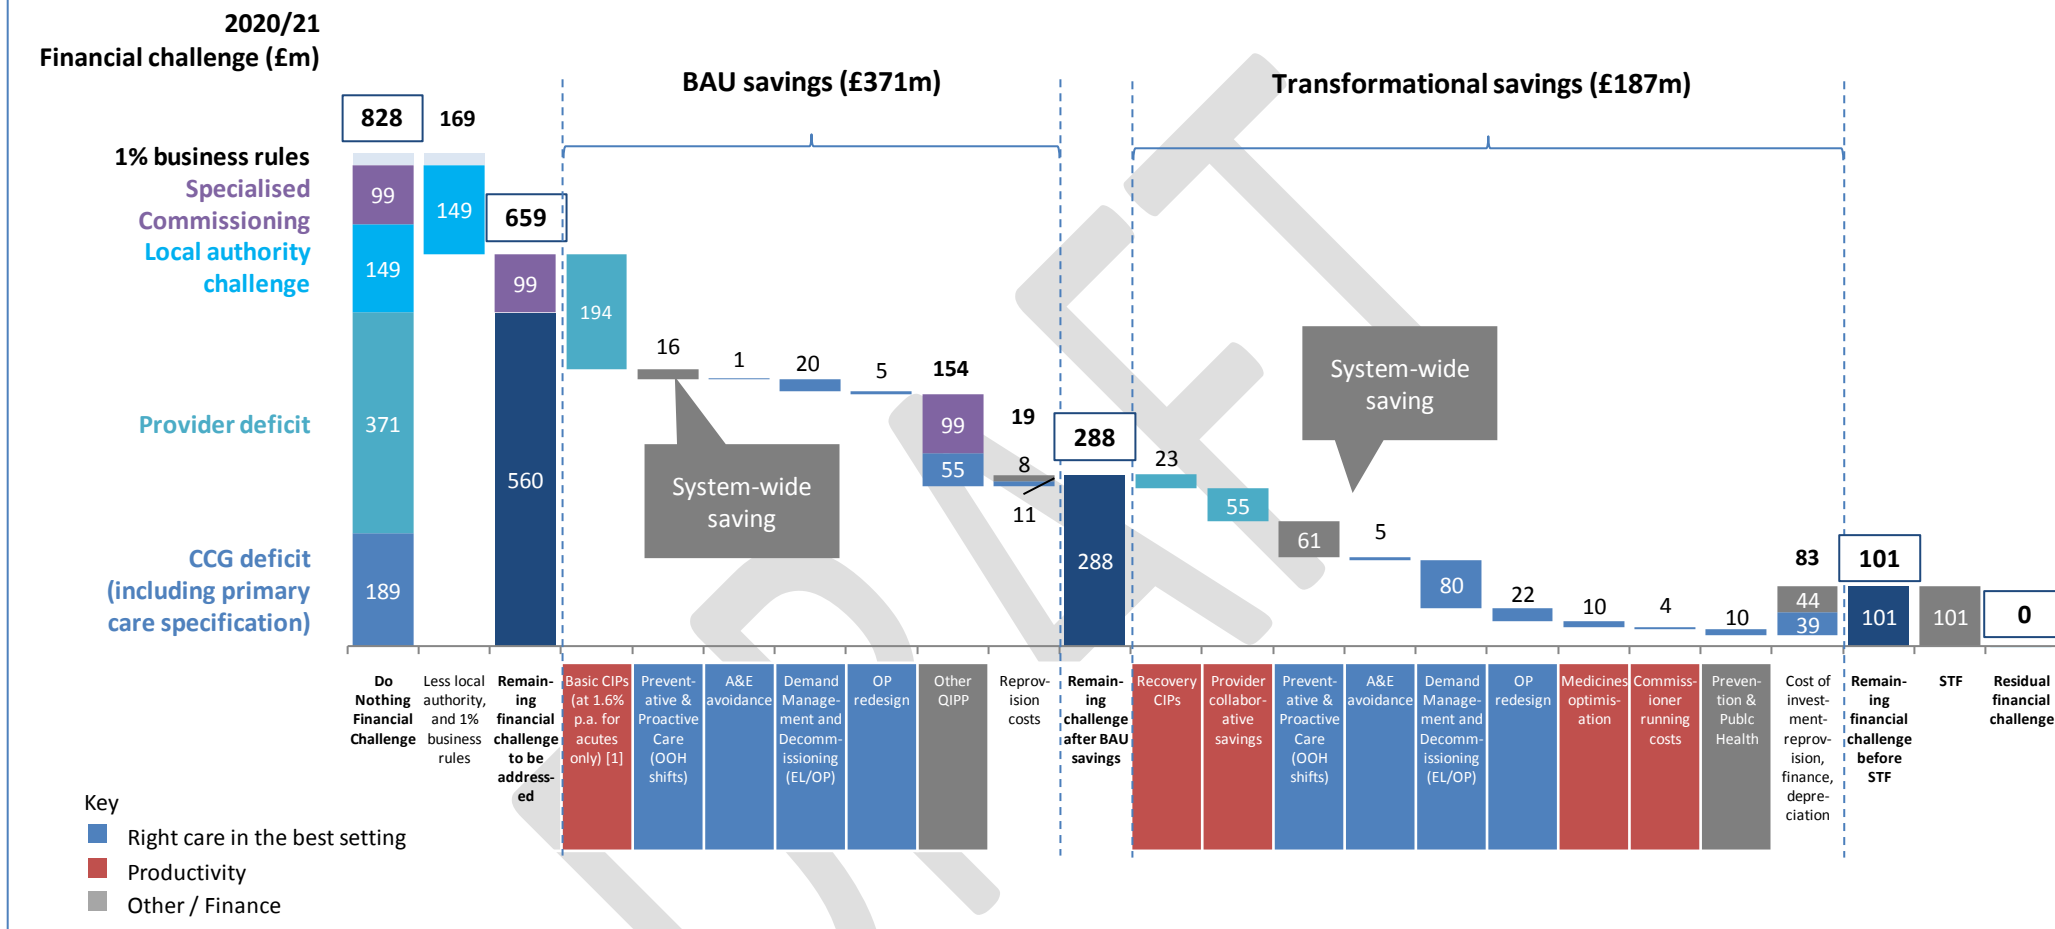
2020/21
Financial challenge (£m)

BAU savings (£371m)

Transformational savings (£187m)

1% business rules
Specialised Commissioning
Local authority challenge
Provider deficit
CCG deficit (including primary care specification)

828
169
99
149
371
189
149
659
99
560
194
16
1
20
5
154
99
55
19
8
11
288
288
23
55
61
5
80
22
10
4
10
83
44
39
101
101
101
0

System-wide saving
System-wide saving

Do Nothing Financial Challenge
Less local authority, and 1% business rules
Remaining financial challenge to be addressed
Basic CIPs (at 1.6% p.a. for acutes only) [1]
Preventative & Proactive Care (OOH shifts)
A&E avoidance
Demand Management and Decommissioning (EL/OP)
OP redesign
Other QIPP
Reprovision costs
Remaining challenge after BAU savings
Recovery CIPs
Provider collaborative savings
Preventative & Proactive Care (OOH shifts)
A&E avoidance
Demand Management and Decommissioning (EL/OP)
OP redesign
Medicines optimisation
Commissioner running costs
Prevention & Publc Health
Cost of investment-reprovision, finance, depreciation
Remaining financial challenge before STF
STF
Residual financial challenge

Key
Right care in the best setting
Productivity
Other / Finance

DRAFT